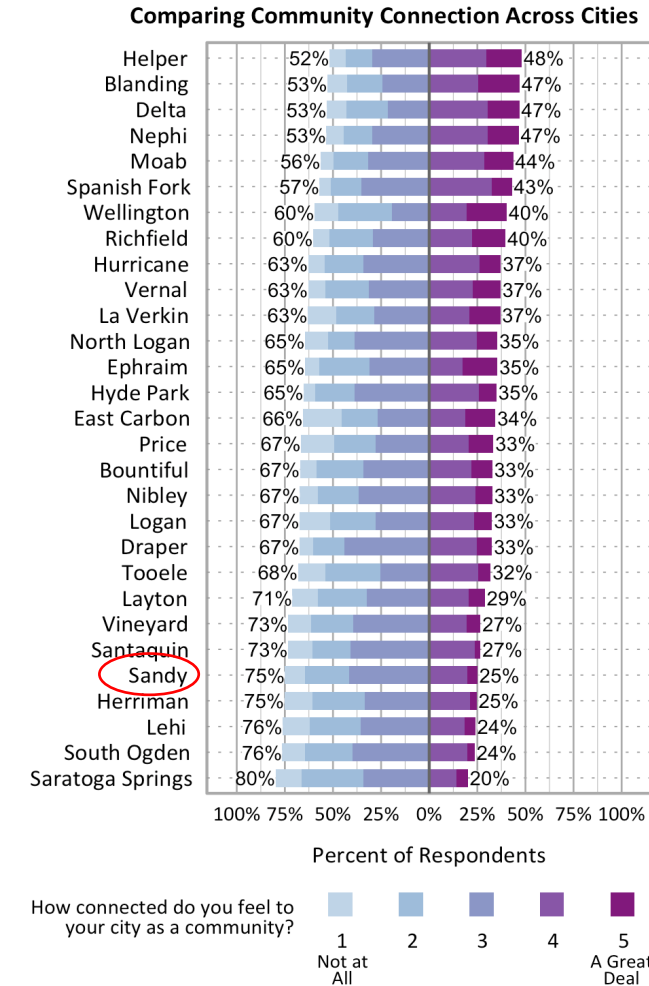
Comparing Community Connection Across Cities

| City | | |
|---|---|---|
| Helper | 52% | 48% |
| Blanding | 53% | 47% |
| Delta | 53% | 47% |
| Nephi | 53% | 47% |
| Moab | 56% | 44% |
| Spanish Fork | 57% | 43% |
| Wellington | 60% | 40% |
| Richfield | 60% | 40% |
| Hurricane | 63% | 37% |
| Vernal | 63% | 37% |
| La Verkin | 63% | 37% |
| North Logan | 65% | 35% |
| Ephraim | 65% | 35% |
| Hyde Park | 65% | 35% |
| East Carbon | 66% | 34% |
| Price | 67% | 33% |
| Bountiful | 67% | 33% |
| Nibley | 67% | 33% |
| Logan | 67% | 33% |
| Draper | 67% | 33% |
| Tooele | 68% | 32% |
| Layton | 71% | 29% |
| Vineyard | 73% | 27% |
| Santaquin | 73% | 27% |
| Sandy | 75% | 25% |
| Herriman | 75% | 25% |
| Lehi | 76% | 24% |
| South Ogden | 76% | 24% |
| Saratoga Springs | 80% | 20% |

100% 75% 50% 25% 0% 25% 50% 75% 100%

Percent of Respondents

How connected do you feel to your city as a community?

1 Not at All

2

3

4

5 A Great Deal